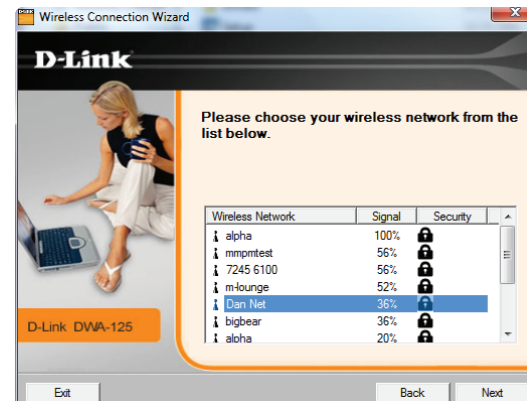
Wireless Connection Wizard

D-Link

Please choose your wireless network from the list below.

| Wireless Network | Signal | Security |
|---|---|---|
| alpha | 100% | |
| mmpmtest | 56% | |
| 7245 6100 | 56% | |
| m-lounge | 52% | |
| Dan Net | 36% | |
| bigbear | 36% | |
| alpha | 20% | |

D-Link DWA-125

Exit

Back

Next